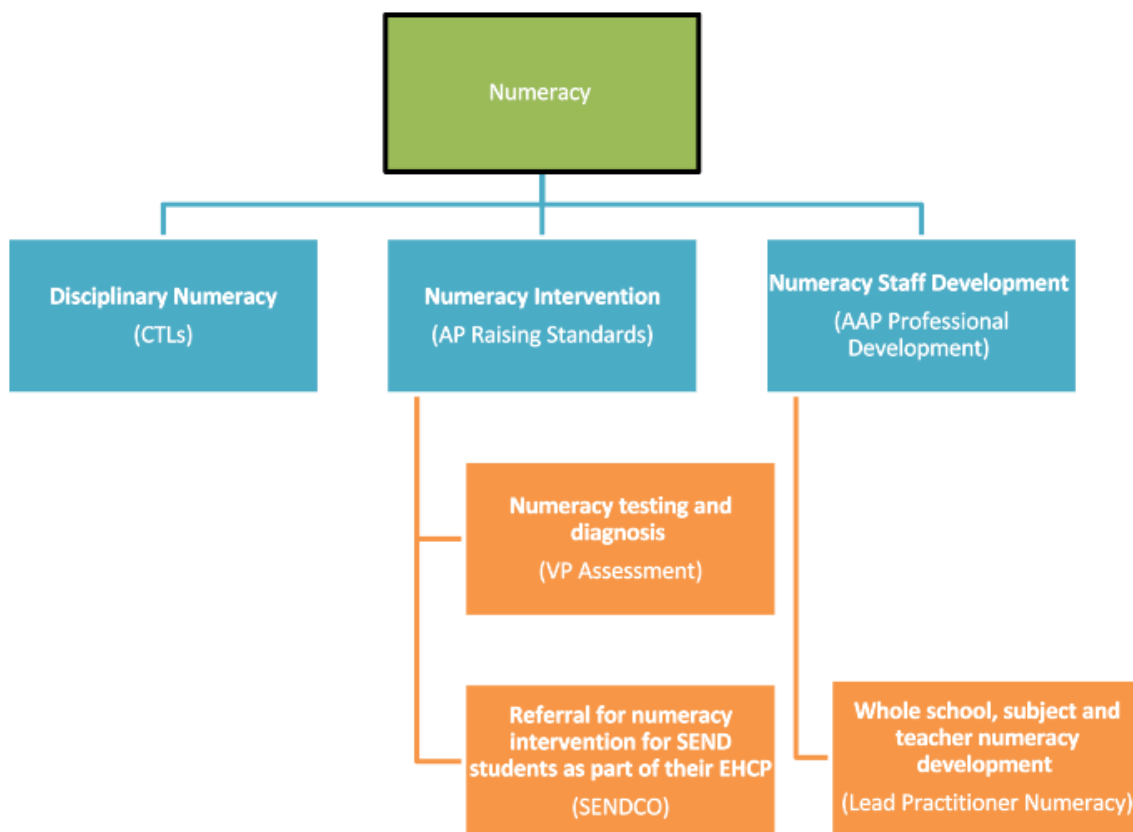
Numeracy

Disciplinary Numeracy
(CTLs)

Numeracy Intervention
(AP Raising Standards)

Numeracy Staff Development
(AAP Professional Development)

Numeracy testing and diagnosis
(VP Assessment)

Referral for numeracy intervention for SEND students as part of their EHCP
(SENDCO)

Whole school, subject and teacher numeracy development
(Lead Practitioner Numeracy)